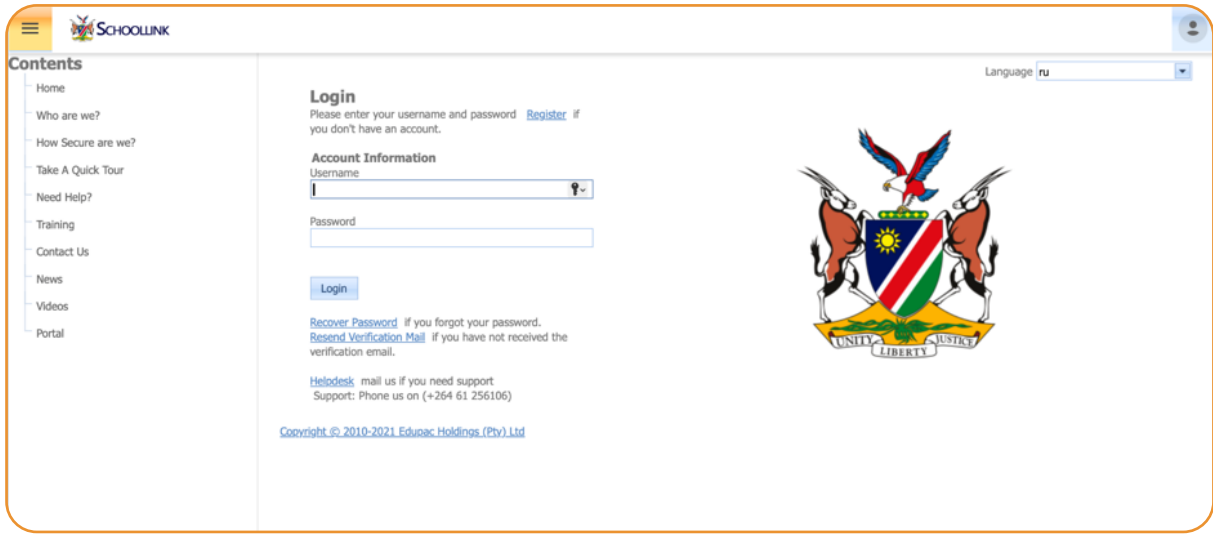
SCHOOLLINK

Contents

Home

Who are we?

How Secure are we?

Take A Quick Tour

Need Help?

Training

Contact Us

News

Videos

Portal

Language ru

Login

Please enter your username and password Register if you don't have an account.

Account Information

Username

Password

Login

Recover Password if you forgot your password.

Resend Verification Mail if you have not received the verification email.

Helpdesk mail us if you need support

Support: Phone us on (+264 61 256106)

Copyright © 2010-2021 Edupac Holdings (Pty) Ltd

UNITY LIBERTY JUSTICE